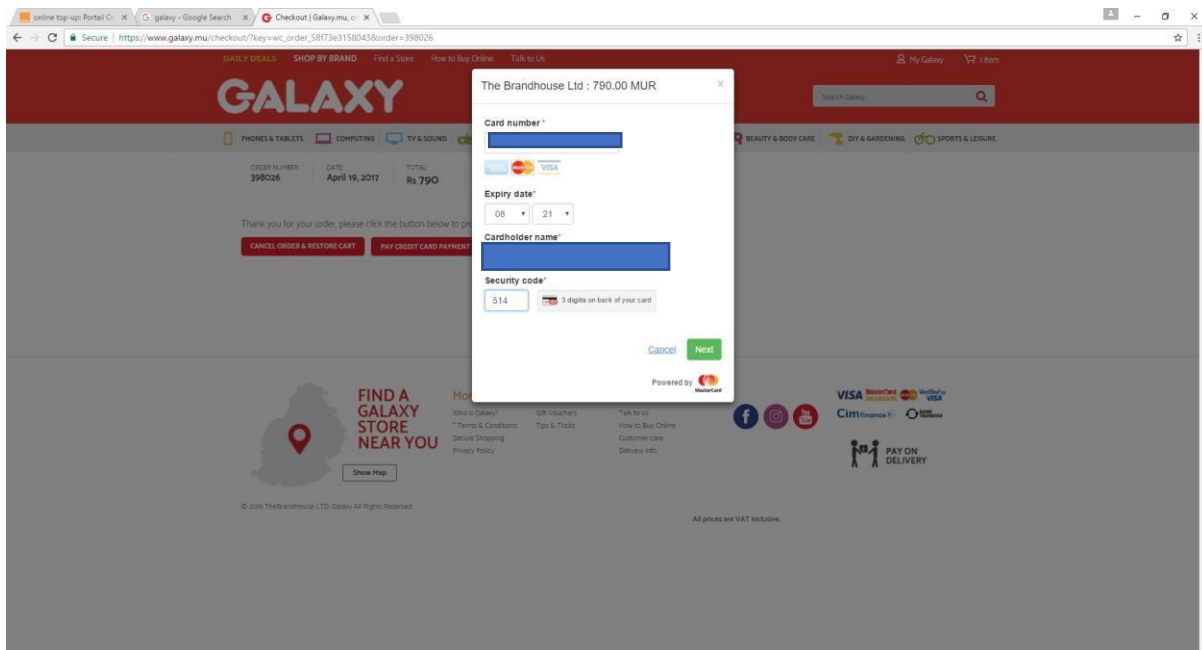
online top-up: Portail O ×
galaxy - Google Search ×
Checkout | Galaxy.mu, o ×

Secure | https://www.galaxy.mu/checkout/?key=wc_order_58f73e3158043&order=398026

DAILY DEALS SHOP BY BRAND Find a Store How to Buy Online Talk to Us
My Galaxy 1 item

GALAXY

Search Galaxy

PHONES & TABLETS COMPUTING TV & SOUND BEAUTY & BODY CARE DIY & GARDENING SPORTS & LEISURE

ORDER NUMBER 398026
DATE April 19, 2017
TOTAL Rs 790

Thank you for your order, please click the button below to pr

CANCEL ORDER & RESTORE CART
PAY CREDIT CARD PAYMENT

The Brandhouse Ltd : 790.00 MUR
×

Card number*

VISA

Expiry date*
08 21

Cardholder name*

Security code*
514
3 digits on back of your card

Cancel
Next

Powered by MasterCard

FIND A GALAXY STORE NEAR YOU
Show Map

Mo
Who is Galaxy?
* Terms & Conditions
Secure Shopping
Privacy Policy

Gift Vouchers
Tips & Tricks

Talk to us
How to Buy Online
Customer care
Delivery Info

VISA MasterCard Verified by VISA
Cim finance

PAY ON DELIVERY

© 2016 TheBrandHouse LTD. Galaxy All Rights Reserved.

All prices are VAT inclusive.